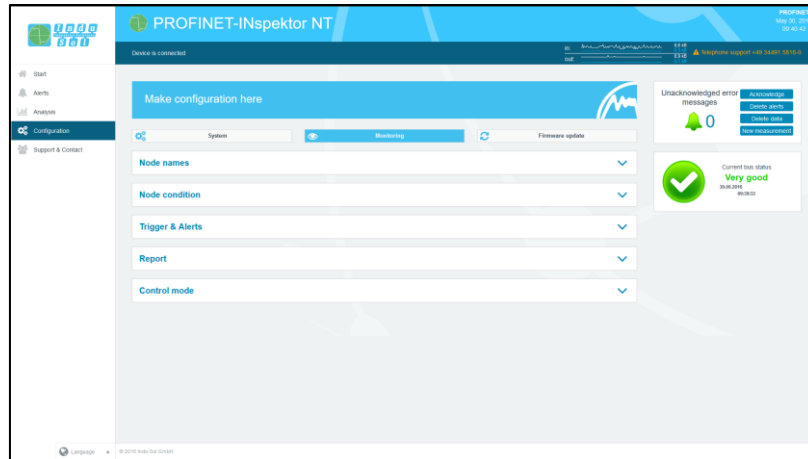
Indu Sol

PROFINET-INspektor NT

PROFINET
May 30, 20
09:40:42

Device is connected

In
Out

Telephone support +49 34491 5818-0

Start
Alerts
Analysis
Configuration
Support & Contact

Make configuration here

System
Monitoring
Firmware update

Node names
Node condition
Trigger & Alerts
Report
Control mode

Unacknowledged error messages
0
Acknowledge
Delete alerts
Delete data
New measurement

Current bus status
Very good
30.05.2018
09:39:32

Language
© 2018 Indu-Sol GmbH